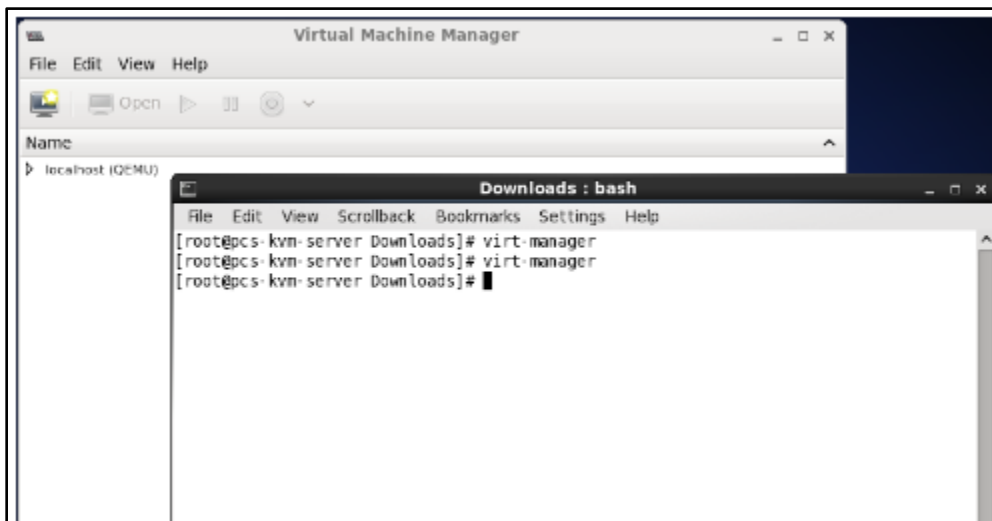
Virtual Machine Manager

File Edit View Help

Open

Name

localhost (QEMU)

Downloads : bash

File Edit View Scrollback Bookmarks Settings Help

[root@pcs-kvm-server Downloads]# virt-manager
[root@pcs-kvm-server Downloads]# virt-manager
[root@pcs-kvm-server Downloads]#